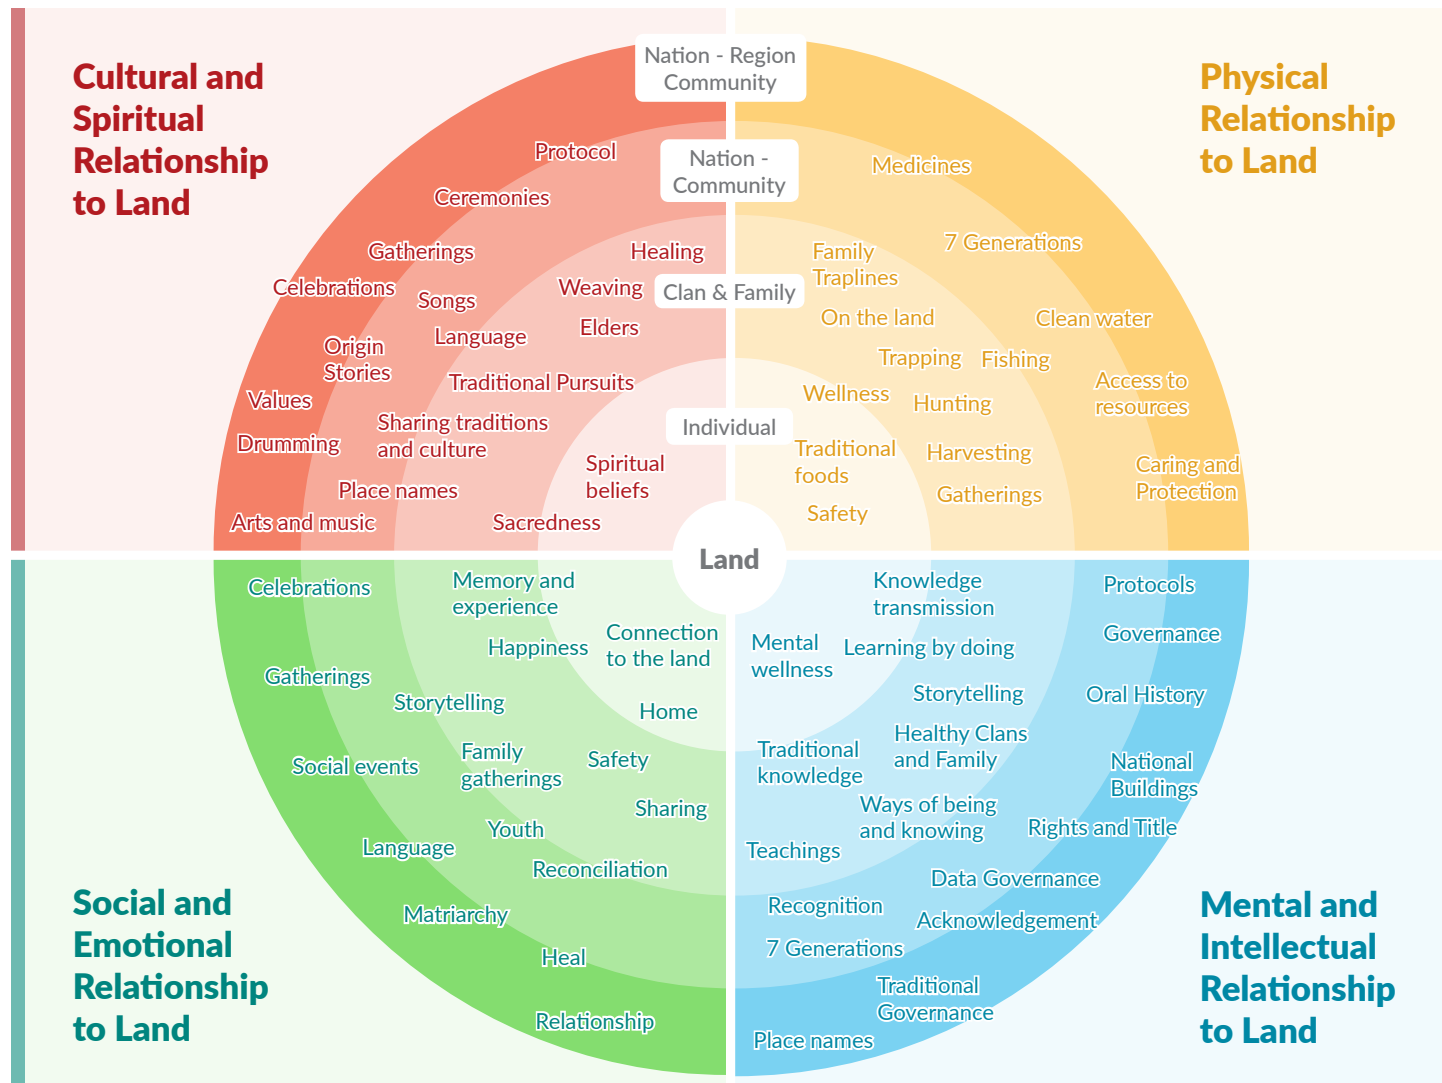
Cultural and Spiritual Relationship to Land

Physical Relationship to Land

Nation - Region Community

Nation - Community

Clan & Family

Individual

Protocol

Ceremonies

Gatherings

Healing

Celebrations

Songs

Weaving

Origin Stories

Language

Elders

Values

Traditional Pursuits

Drumming

Sharing traditions and culture

Spiritual beliefs

Place names

Arts and music

Sacredness

Medicines

7 Generations

Family Traplines

On the land

Clean water

Trapping

Fishing

Wellness

Hunting

Access to resources

Traditional foods

Harvesting

Caring and Protection

Gatherings

Safety

Land

Celebrations

Memory and experience

Happiness

Connection to the land

Gatherings

Storytelling

Home

Family gatherings

Safety

Social events

Sharing

Youth

Language

Reconciliation

Matriarchy

Heal

Relationship

Knowledge transmission

Protocols

Mental wellness

Learning by doing

Governance

Storytelling

Oral History

Traditional knowledge

Healthy Clans and Family

National Buildings

Ways of being and knowing

Rights and Title

Teachings

Data Governance

Recognition

Acknowledgement

7 Generations

Traditional Governance

Place names

Social and Emotional Relationship to Land

Mental and Intellectual Relationship to Land